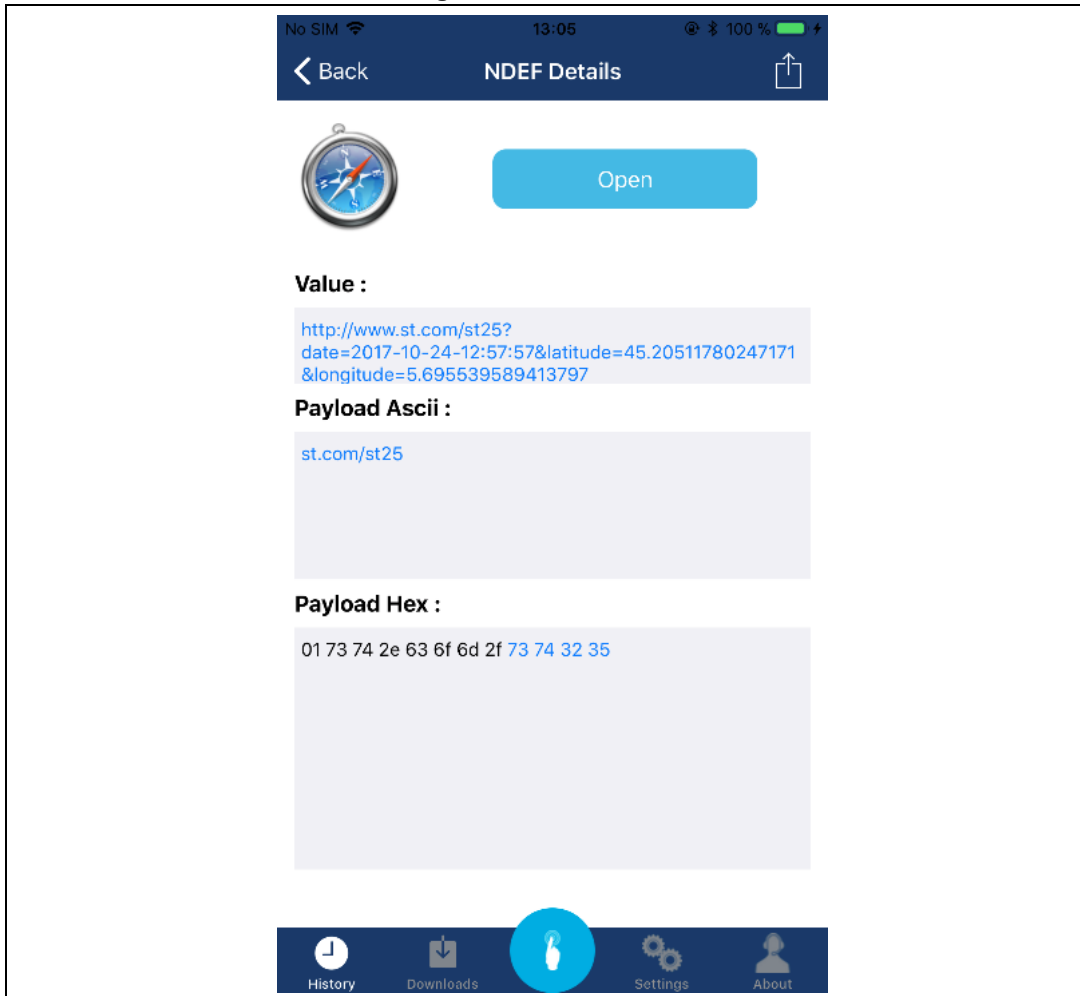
No SIM 13:05 100 %

Back NDEF Details

Open

Value :

http://www.st.com/st25?date=2017-10-24-12:57:57&latitude=45.20511780247171&longitude=5.695539589413797

Payload Ascii :

st.com/st25

Payload Hex :

01 73 74 2e 63 6f 6d 2f 73 74 32 35

History Downloads Settings About